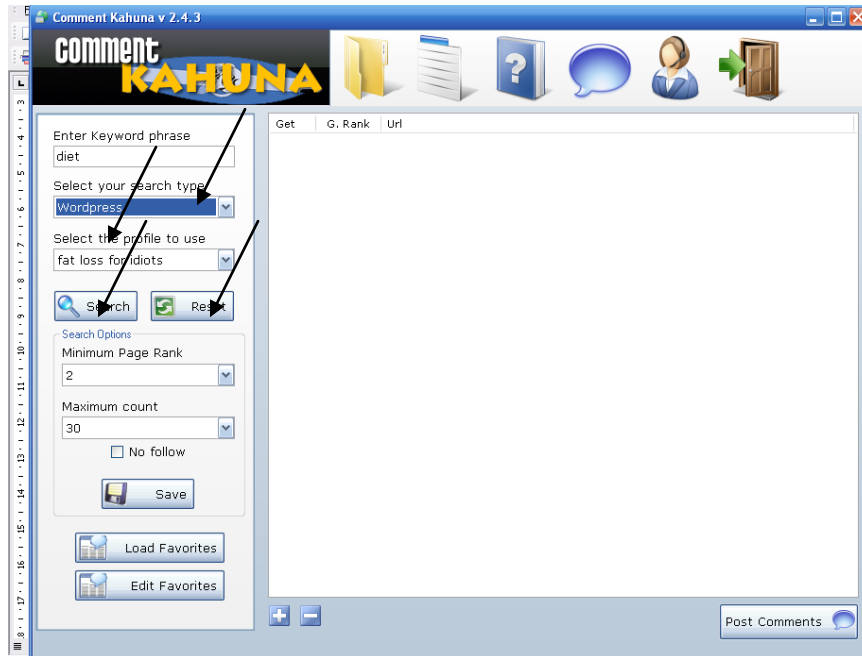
Comment Kahuna v 2.4.3

COMMENT KAHUNA

Enter Keyword phrase
diet

Select your search type
Wordpress

Select the profile to use
fat loss for idiots

Search
Reset

Search Options
Minimum Page Rank
2

Maximum count
30

No follow

Save

Load Favorites
Edit Favorites

| Get | G. Rank | Url |
|---|---|---|

Post Comments